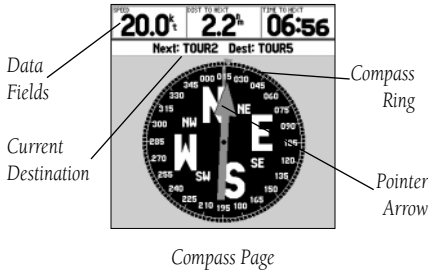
SPEED
20.0$^{k}_{t}$
DIST TO NEXT
2.2$^{n}_{m}$
TIME TO NEXT
06:56

Next: TOUR2 Dest: TOUR5

Data Fields

Current Destination

Compass Ring

Pointer Arrow

000 015 030 045 060 075 090 105 120 135 150 165 180 195 210 225 240 255 270 285 300 315 330 345

N NE E SE S SW W NW

Compass Page